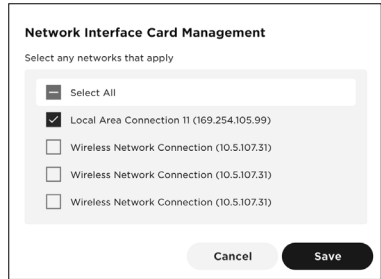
Network Interface Card Management

Select any networks that apply

Select All

Local Area Connection 11 (169.254.105.99)

Wireless Network Connection (10.5.107.31)

Wireless Network Connection (10.5.107.31)

Wireless Network Connection (10.5.107.31)

Cancel Save